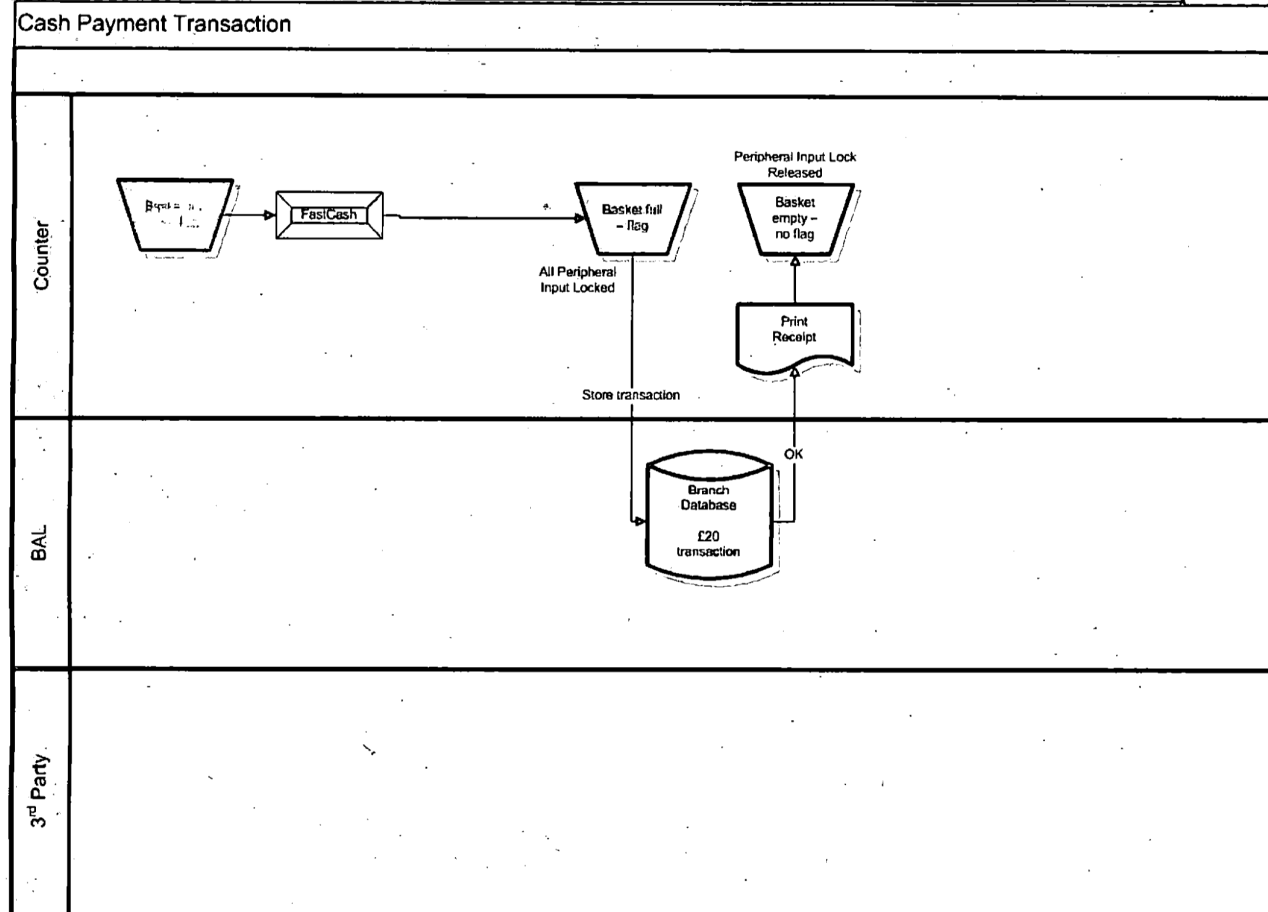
Cash Payment Transaction

Counter

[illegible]

FastCash

Basket full – flag

All Peripheral Input Locked

Peripheral Input Lock Released

Basket empty – no flag

Print Receipt

Store transaction

BAL

OK

Branch Database

£20 transaction

3$^{rd}$ Party